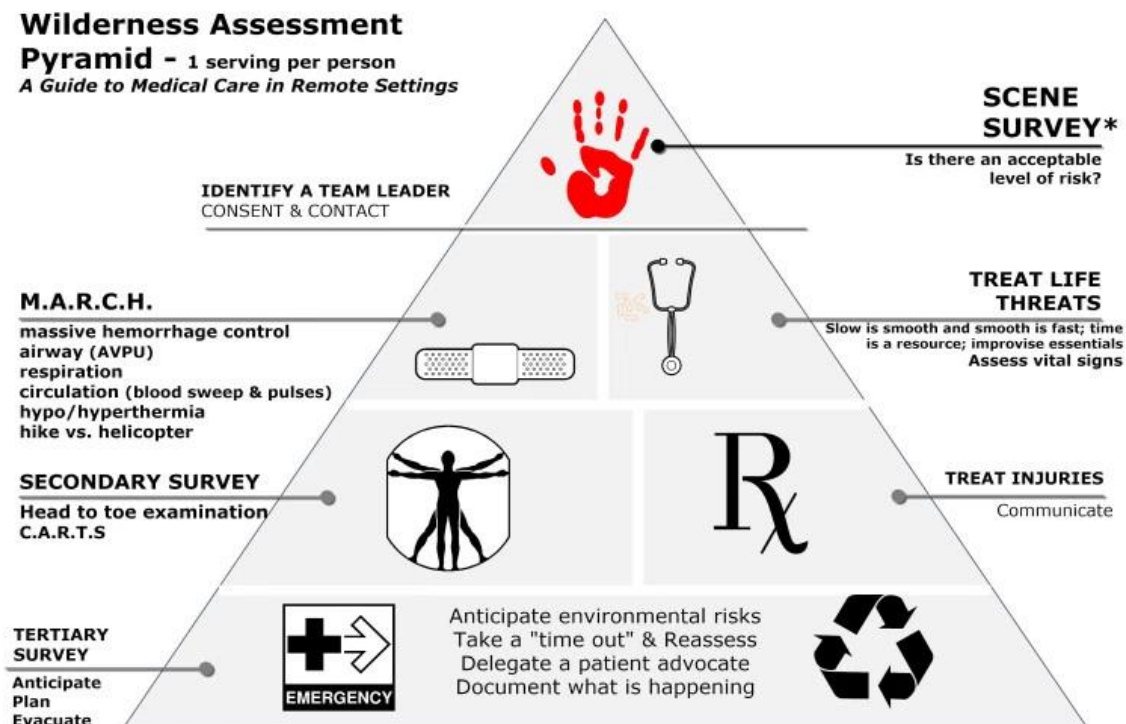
Wilderness Assessment Pyramid - 1 serving per person
A Guide to Medical Care in Remote Settings

SCENE SURVEY*
Is there an acceptable level of risk?

IDENTIFY A TEAM LEADER
CONSENT & CONTACT

M.A.R.C.H.
massive hemorrhage control
airway (AVPU)
respiration
circulation (blood sweep & pulses)
hypo/hyperthermia
hike vs. helicopter

TREAT LIFE THREATS
Slow is smooth and smooth is fast; time is a resource; improvise essentials
Assess vital signs

SECONDARY SURVEY
Head to toe examination
C.A.R.T.S

TREAT INJURIES
Communicate

TERTIARY SURVEY
Anticipate
Plan
Evacuate

EMERGENCY

Anticipate environmental risks
Take a "time out" & Reassess
Delegate a patient advocate
Document what is happening